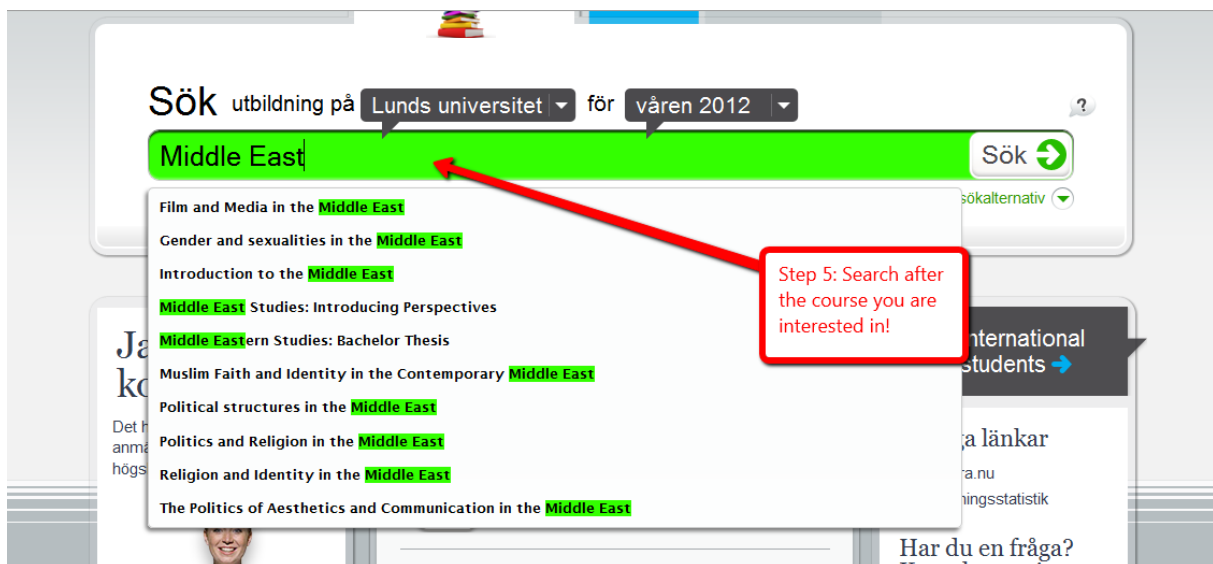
Sök utbildning på Lunds universitet för våren 2012

?

Middle East

Sök

sökalternativ

Film and Media in the Middle East

Gender and sexualities in the Middle East

Introduction to the Middle East

Middle East Studies: Introducing Perspectives

Middle Eastern Studies: Bachelor Thesis

Muslim Faith and Identity in the Contemporary Middle East

Political structures in the Middle East

Politics and Religion in the Middle East

Religion and Identity in the Middle East

The Politics of Aesthetics and Communication in the Middle East

Step 5: Search after the course you are interested in!

Ja

ko

Det h

anmä

högs

nternational students

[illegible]a länkar

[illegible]ra.nu

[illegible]ningsstatistik

Har du en fråga?